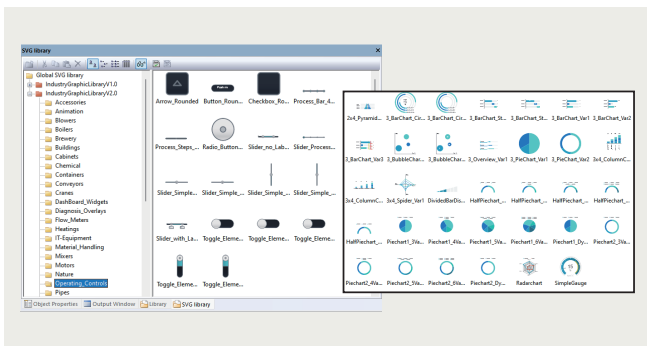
SVG library

Global SVG library
IndustryGraphicLibraryV1.0
IndustryGraphicLibraryV2.0
Accessories
Animation
Blowers
Boilers
Brewery
Buildings
Cabinets
Chemical
Containers
Conveyors
Cranes
DashBoard_Widgets
Diagnosis_Overlays
Flow_Meters
Heatings
IT-Equipment
Material_Handling
Mixers
Motors
Nature
Operating_Controls
Pipes

Arrow_Rounded
Button_Roun...
Checkbox_Ro...
Process_Bar_4...
Process_Steps_...
Radio_Button...
Slider_no_Lab...
Slider_Process...
Slider_Simple_...
Slider_Simple_...
Slider_Simple_...
Slider_Simple_...
Slider_with_La...
Toggle_Eleme...
Toggle_Eleme...
Toggle_Eleme...
Toggle_Eleme...
Toggle_Eleme...

Object Properties
Output Window
Library
SVG library

2x4_Pyramid...
3_BarChart_Cir...
3_BarChart_Cir...
3_BarChart_St...
3_BarChart_St...
3_BarChart_Var1
3_BarChart_Var2
3_BarChart_Var3
3_BubbleChar...
3_BubbleChar...
3_Overview_Var1
3_PieChart_Var1
3_PieChart_Var2
3x4_ColumnC...
3x4_ColumnC...
3x4_Spider_Var1
DividedBarCha...
HalfPiechart_...
HalfPiechart_...
HalfPiechart_...
HalfPiechart_...
HalfPiechart_...
Piechart1_3Va...
Piechart1_4Va...
Piechart1_5Va...
Piechart1_6Va...
Piechart1_Dy...
Piechart2_3Va...
Piechart2_4Va...
Piechart2_5Va...
Piechart2_6Va...
Piechart2_Dy...
Radarchart
SimpleGauge
15